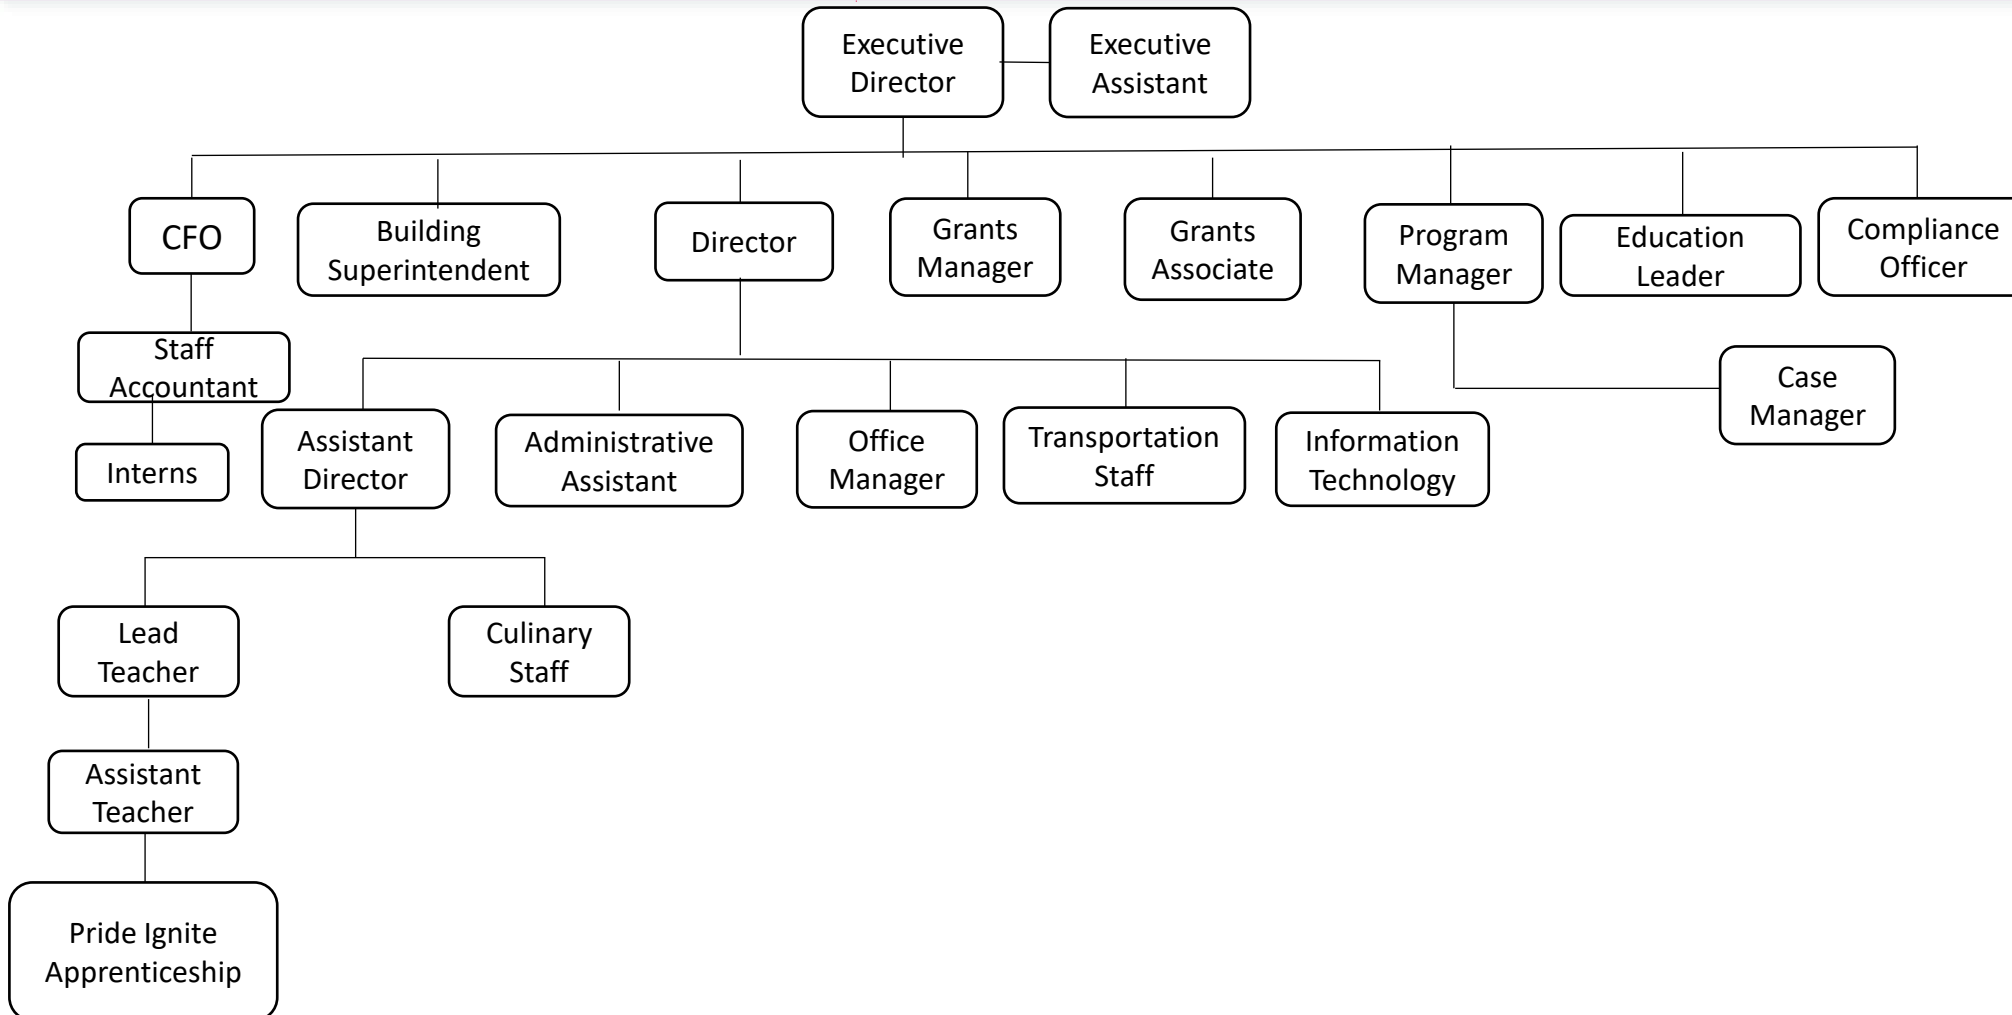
Executive Director

Executive Assistant

CFO

Building Superintendent

Director

Grants Manager

Grants Associate

Program Manager

Education Leader

Compliance Officer

Staff Accountant

Interns

Assistant Director

Administrative Assistant

Office Manager

Transportation Staff

Information Technology

Case Manager

Lead Teacher

Culinary Staff

Assistant Teacher

Pride Ignite Apprenticeship